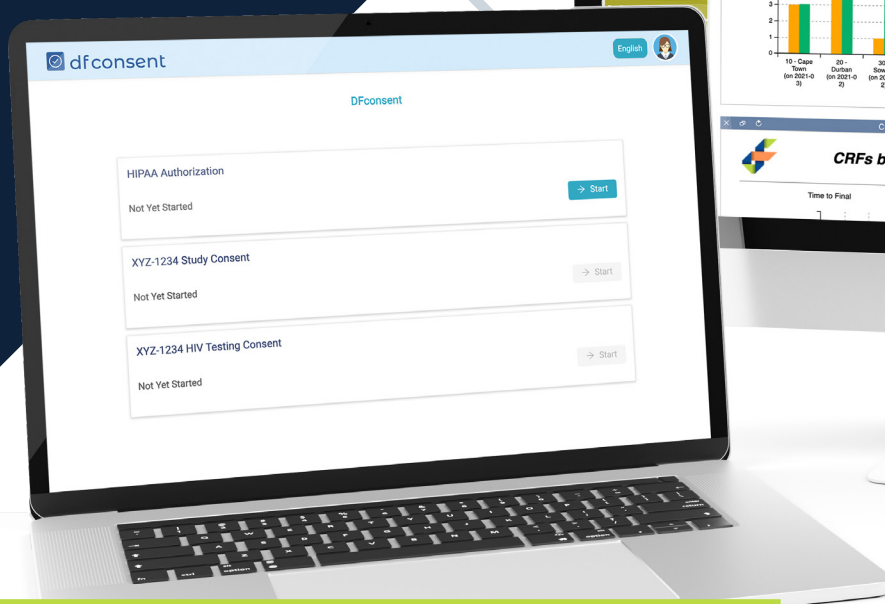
dfconsent

English

DFconsent

HIPAA Authorization

→ Start

Not Yet Started

XYZ-1234 Study Consent

→ Start

Not Yet Started

XYZ-1234 HIV Testing Consent

→ Start

Not Yet Started

3
2
1
0

10 - Cape Town (on 2021-03)

20 - Durban (on 2021-02)

30 Sow (on 2

CRFs b

Time to Final